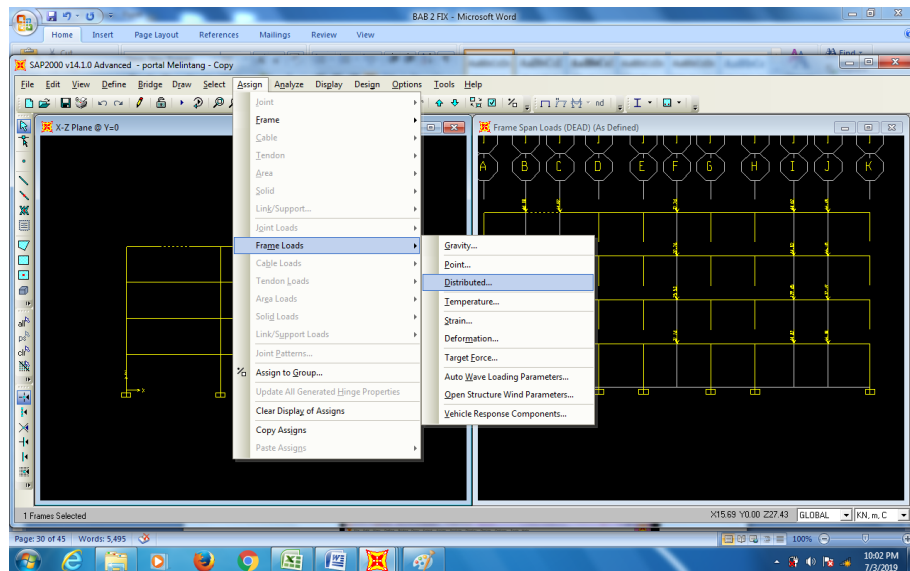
BAB 2 FIX - Microsoft Word

Home Insert Page Layout References Mailings Review View

SAP2000 v14.1.0 Advanced - portal Melintang - Copy

File Edit View Define Bridge Draw Select Assign Analyze Display Design Options Tools Help

X-Z Plane @ Y=0

Frame Span Loads (DEAD) (As Defined)

A B C D E F G H I J K

Joint
Frame
Cable
Tendon
Area
Solid
Link/Support...
Joint Loads
Frame Loads
Cable Loads
Tendon Loads
Area Loads
Solid Loads
Link/Support Loads
Joint Patterns...
Assign to Group...
Update All Generated Hinge Properties
Clear Display of Assigns
Copy Assigns
Paste Assigns

Gravity...
Point...
Distributed...
Temperature...
Strain...
Deformation...
Target Force...
Auto Wave Loading Parameters...
Open Structure Wind Parameters...
Vehicle Response Components...

1 Frames Selected

X15.69 Y0.00 Z27.43 GLOBAL KN, m, C

Page: 30 of 45 Words: 5,495

100%

10:02 PM
7/3/2019